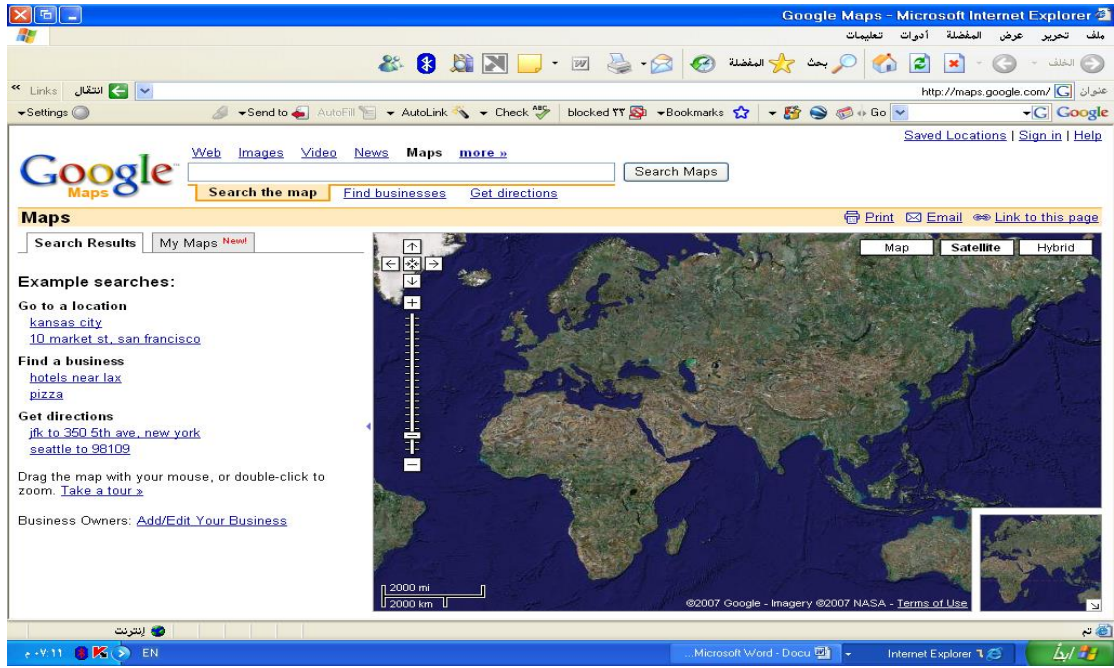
Google Maps - Microsoft Internet Explorer

ملف تحرير عرض المفضلة أدوات تعليمات

الخلف بحث المفضلة

عنوان http://maps.google.com/ انتقال Links

Google Go Bookmarks blocked ٢٢ Check AutoLink AutoFill Send to Settings

Saved Locations | Sign in | Help

Web Images Video News Maps more »

Search Maps

Search the map Find businesses Get directions

Google Maps

Maps

Print Email Link to this page

Search Results My Maps New!

Example searches:

Go to a location
kansas city
10 market st, san francisco

Find a business
hotels near lax
pizza

Get directions
jfk to 350 5th ave, new york
seattle to 98109

Drag the map with your mouse, or double-click to zoom. Take a tour »

Business Owners: Add/Edit Your Business

Map Satellite Hybrid

2000 mi
2000 km

©2007 Google - Imagery ©2007 NASA - Terms of Use

تم إنترنت

ابدأ Internet Explorer ٦ Microsoft Word - Docu... EN ٠٧:١١ م